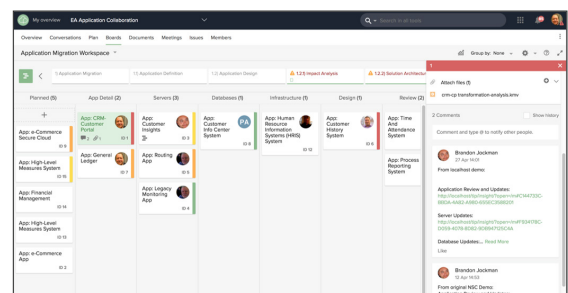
My overview EA Application Collaboration

Search in all items

Overview Conversations Plan Boards Documents Meetings Issues Members

Application Migration Workspace

Group by: None

1. Application Migration
1.1 Application Definition
1.2 Application Design
1.2.3 Impact Analysis
1.2.3 Solution Architecture

Planned (5)
App: e-Commerce Secure Cloud
ID 6
App: High-Level Measures System
ID 15
App: Financial Management
ID 14
App: High-Level Measures System
ID 13
App: e-Commerce App
ID 2

App Detail (2)
App: CRM-Customer Portal
ID 1
App: General Ledger
ID 7

Servers (3)
App: Customer Insights
ID 3
App: Routing App
ID 5
App: Legacy Monitoring App
ID 4

Databases (1)
App: Customer Info Center System
PA
ID 8

Infrastructure (1)
App: Human Resource Information Systems (HRIS) System
ID 12

Design (1)
App: Customer History System
ID 9

Review (2)
App: Time and Attendance System
App: Process Reporting System

1
Attach files (1)
crm-cp transformation-analysis.kmv

2 Comments
Show history
Comment and type @ to notify other people.

Brandon Jockman
27 Apr 14:01
From localhost demo:
Application Review and Updates:
http://localhost/bp/insight?type=r#vFCf44739C-9BDA-4A82-A960-6558C3568291
Server Updates:
http://localhost/bp/insight?type=r#vF93478C-D059-4078-8D82-908847120C6A
Database Updates... Read More
Like

Brandon Jockman
12 Apr 14:53
From original NSC Demo: